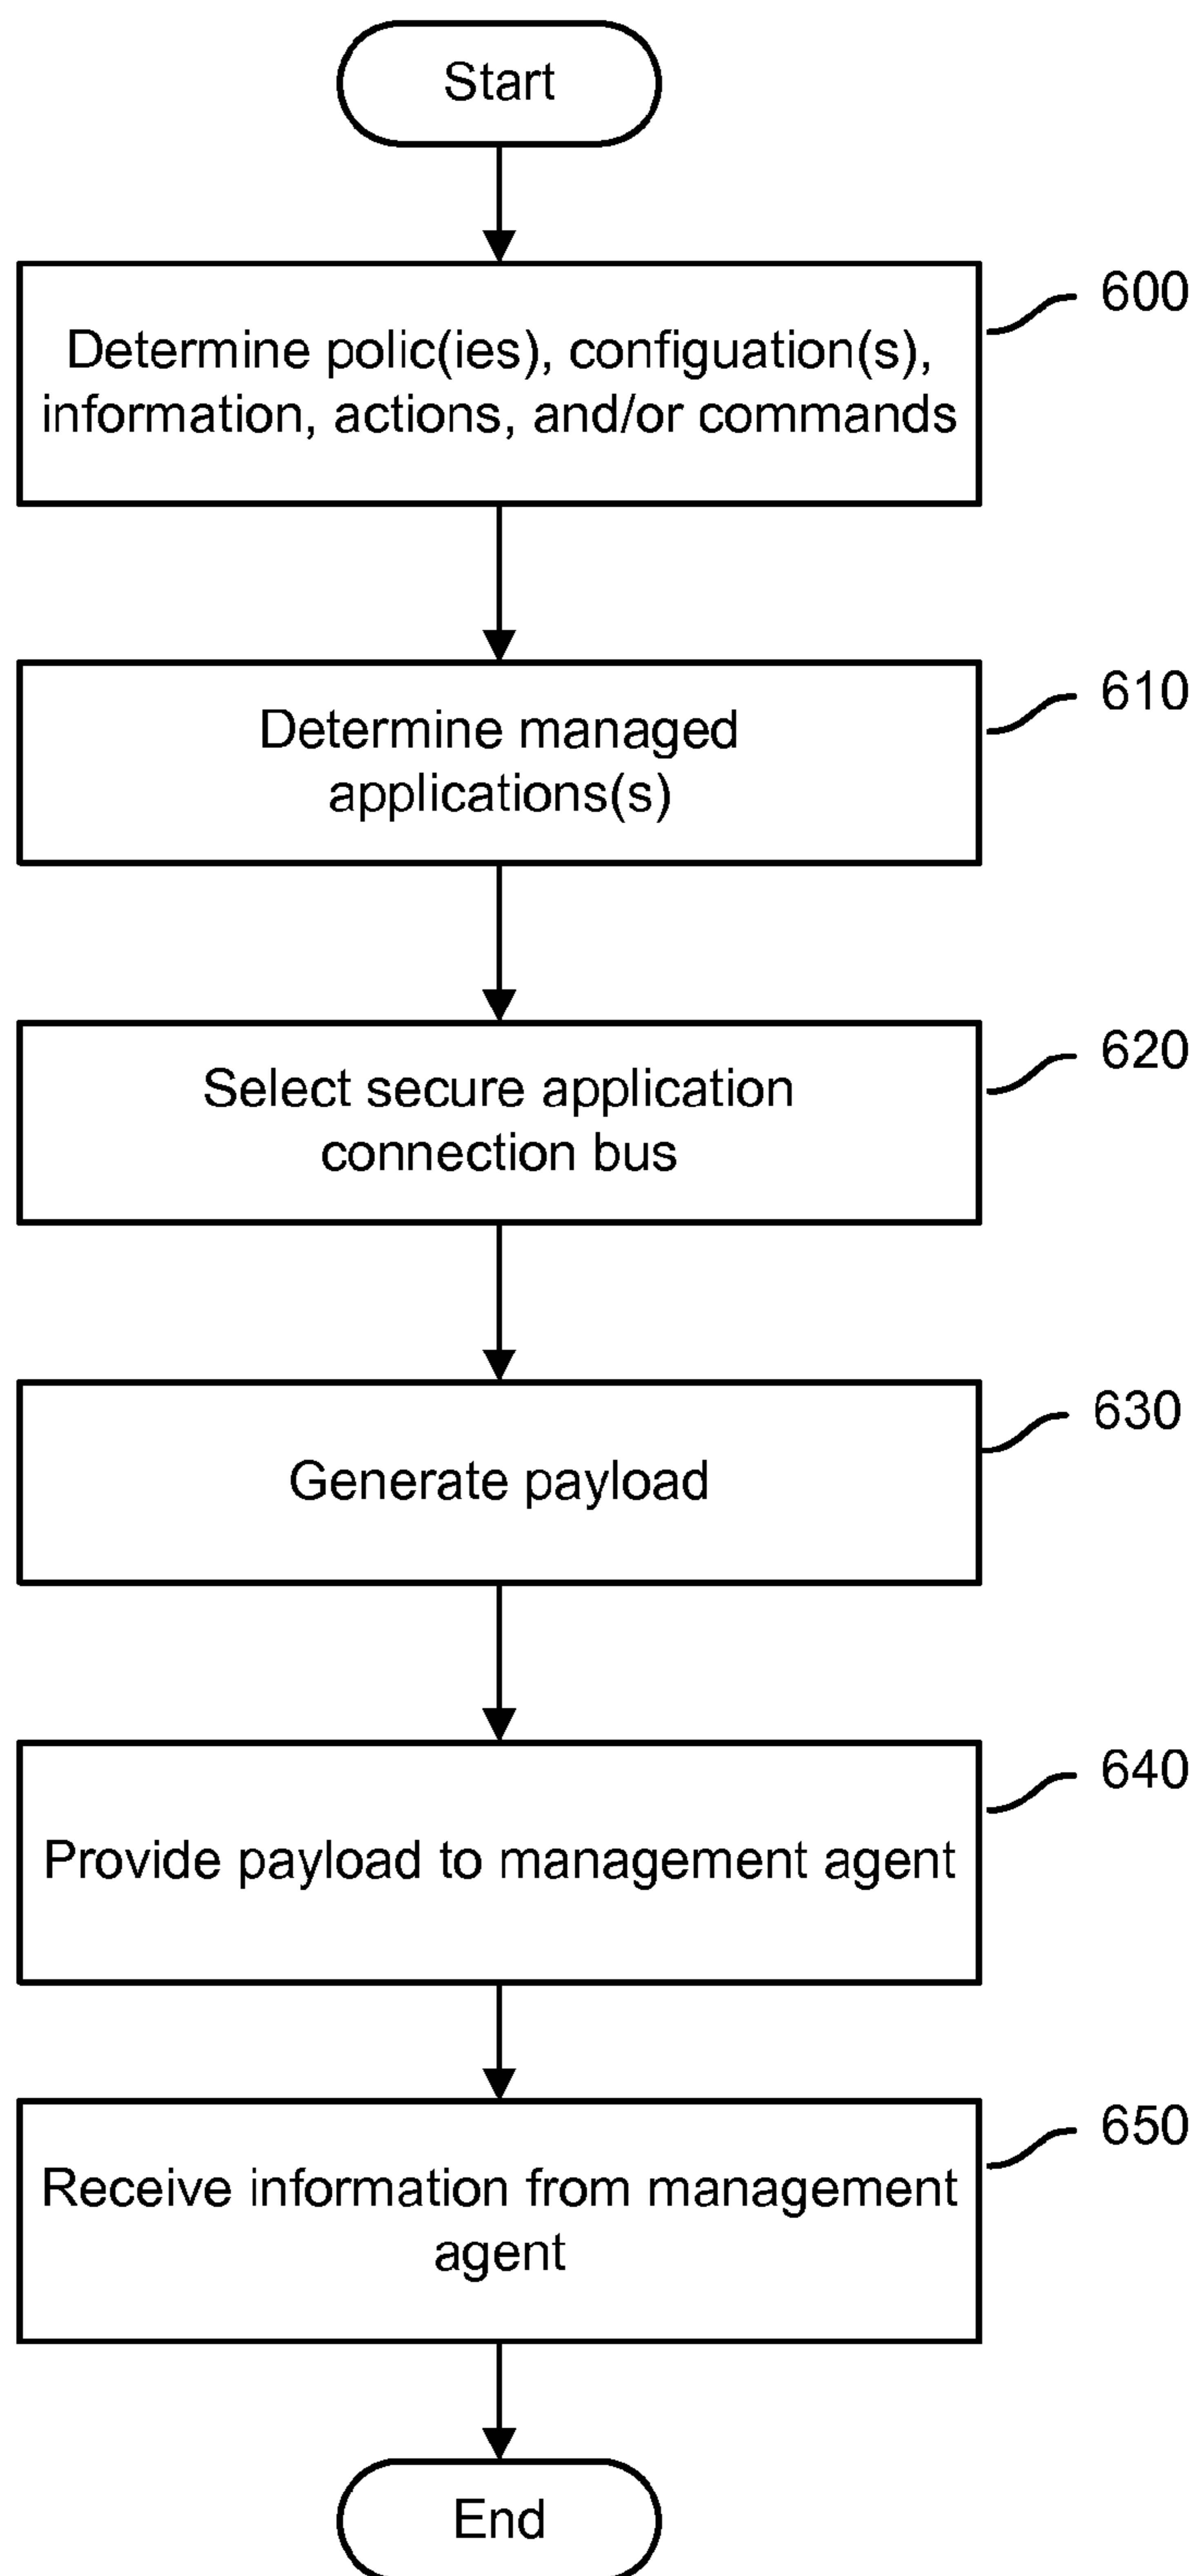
Start

Determine polic(ies), configuation(s), information, actions, and/or commands

600

Determine managed applications(s)

610

Select secure application connection bus

620

Generate payload

630

Provide payload to management agent

640

Receive information from management agent

650

End